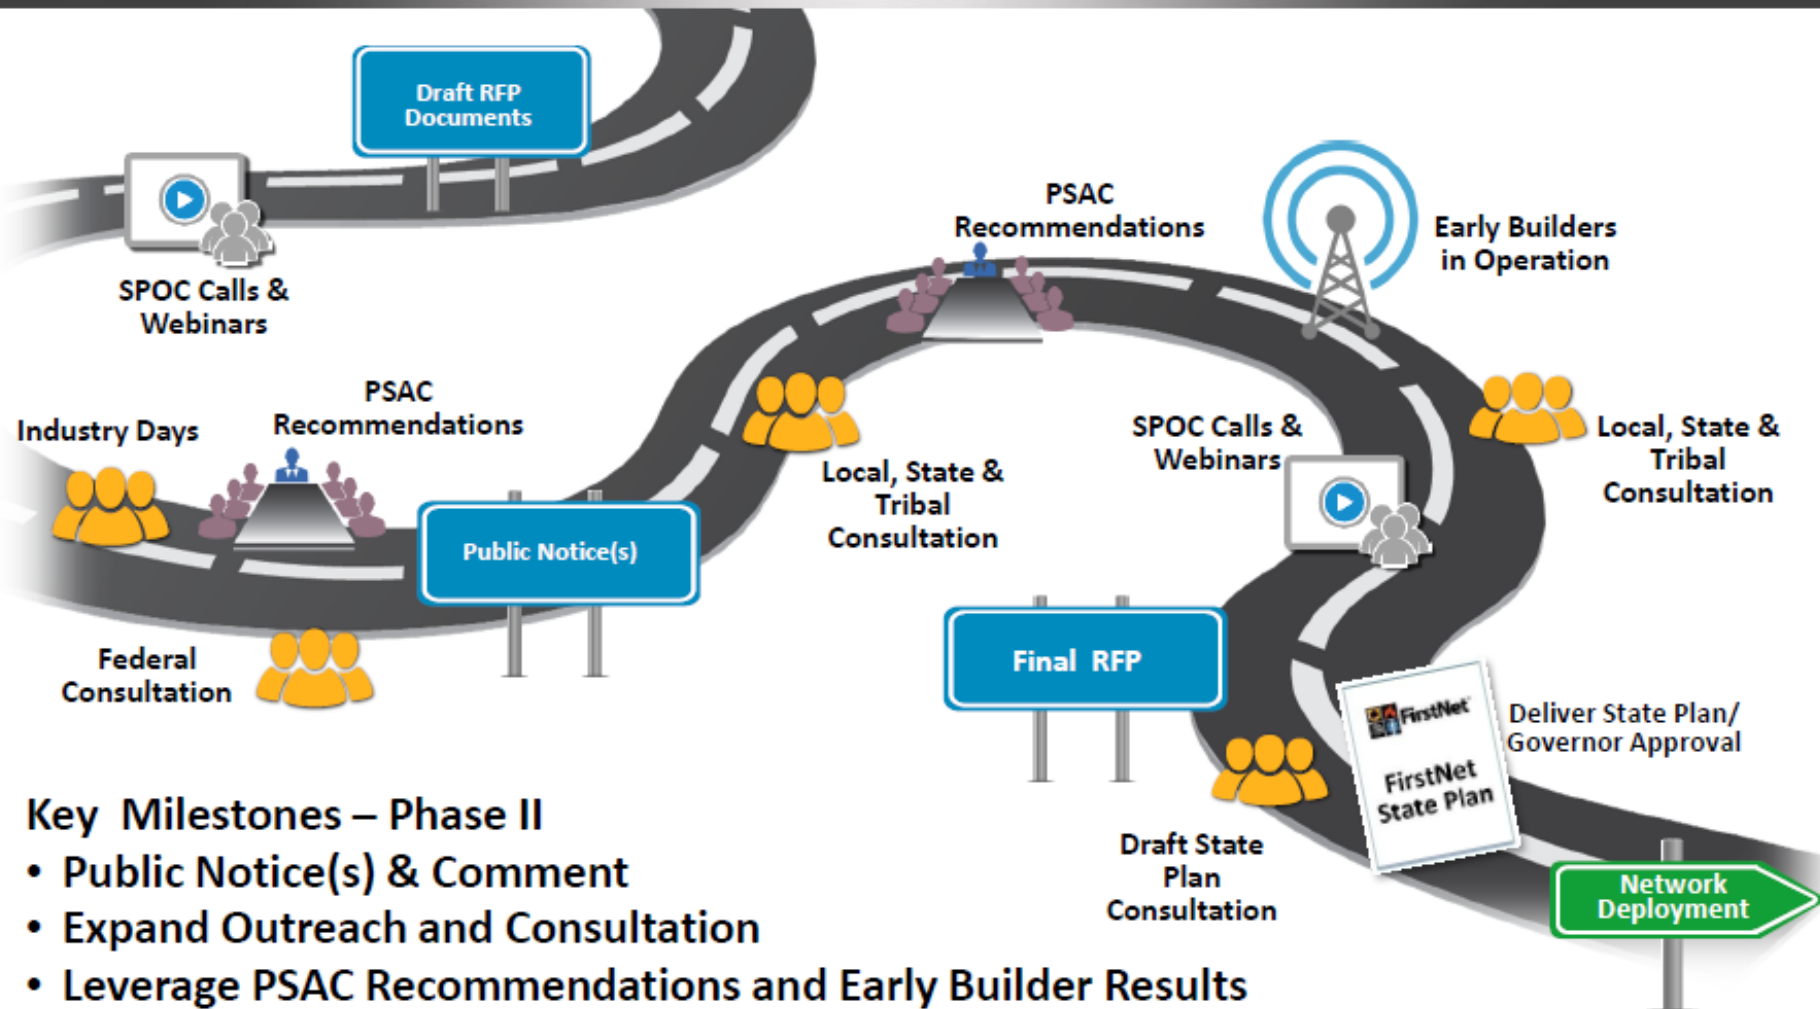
Draft RFP Documents

SPOC Calls & Webinars

PSAC Recommendations

Early Builders in Operation

Industry Days

PSAC Recommendations

Local, State & Tribal Consultation

SPOC Calls & Webinars

Local, State & Tribal Consultation

Public Notice(s)

Federal Consultation

Final RFP

FirstNet

FirstNet State Plan

Deliver State Plan/ Governor Approval

Draft State Plan Consultation

Network Deployment

Key Milestones – Phase II
• Public Notice(s) & Comment
• Expand Outreach and Consultation
• Leverage PSAC Recommendations and Early Builder Results